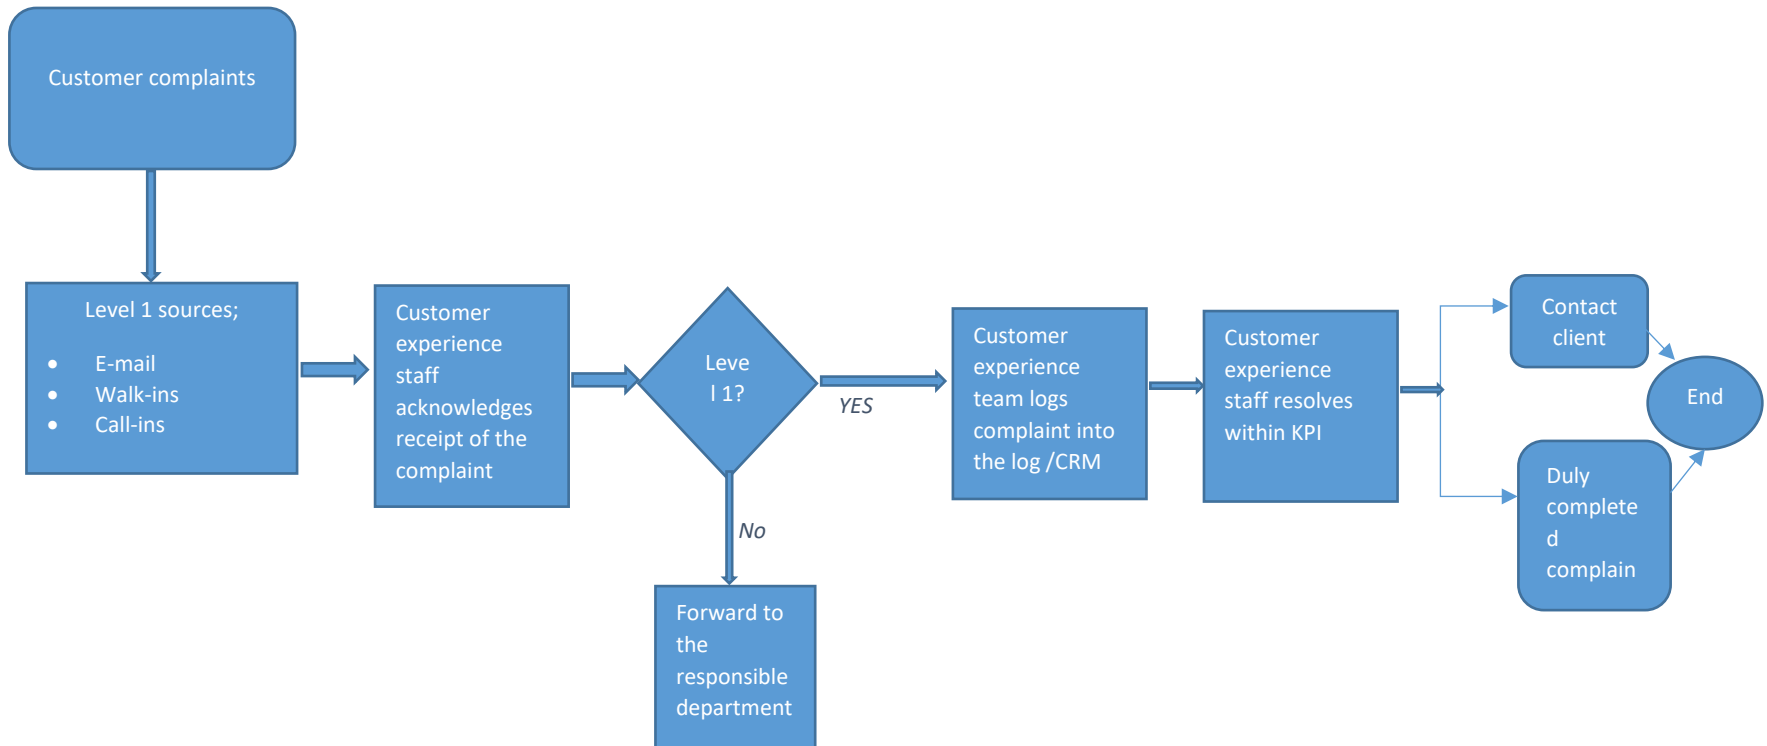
Customer complaints

Level 1 sources;

- E-mail
- Walk-ins
- Call-ins

Customer experience staff acknowledges receipt of the complaint

Leve l 1?

YES

No

Forward to the responsible department

Customer experience team logs complaint into the log /CRM

Customer experience staff resolves within KPI

Contact client

Duly complete d complain

End